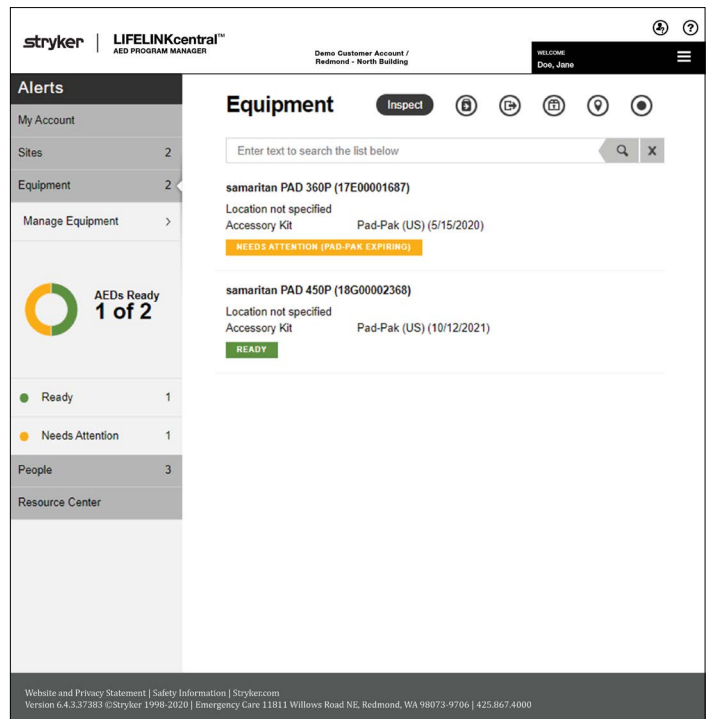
stryker | LIFELINKcentral™ AED PROGRAM MANAGER

Demo Customer Account / Redmond - North Building

WELCOME
Doe, Jane

Alerts
My Account
Sites 2
Equipment 2
Manage Equipment >

AEDs Ready
1 of 2

Ready 1
Needs Attention 1
People 3
Resource Center

Equipment
Inspect

Enter text to search the list below

samaritan PAD 360P (17E00001687)
Location not specified
Accessory Kit Pad-Pak (US) (5/15/2020)
NEEDS ATTENTION (PAD-PAK EXPIRING)

samaritan PAD 450P (18G00002368)
Location not specified
Accessory Kit Pad-Pak (US) (10/12/2021)
READY

Website and Privacy Statement | Safety Information | Stryker.com
Version 6.4.3.37383 ©Stryker 1998-2020 | Emergency Care 11811 Willows Road NE, Redmond, WA 98073-9706 | 425.867.4000